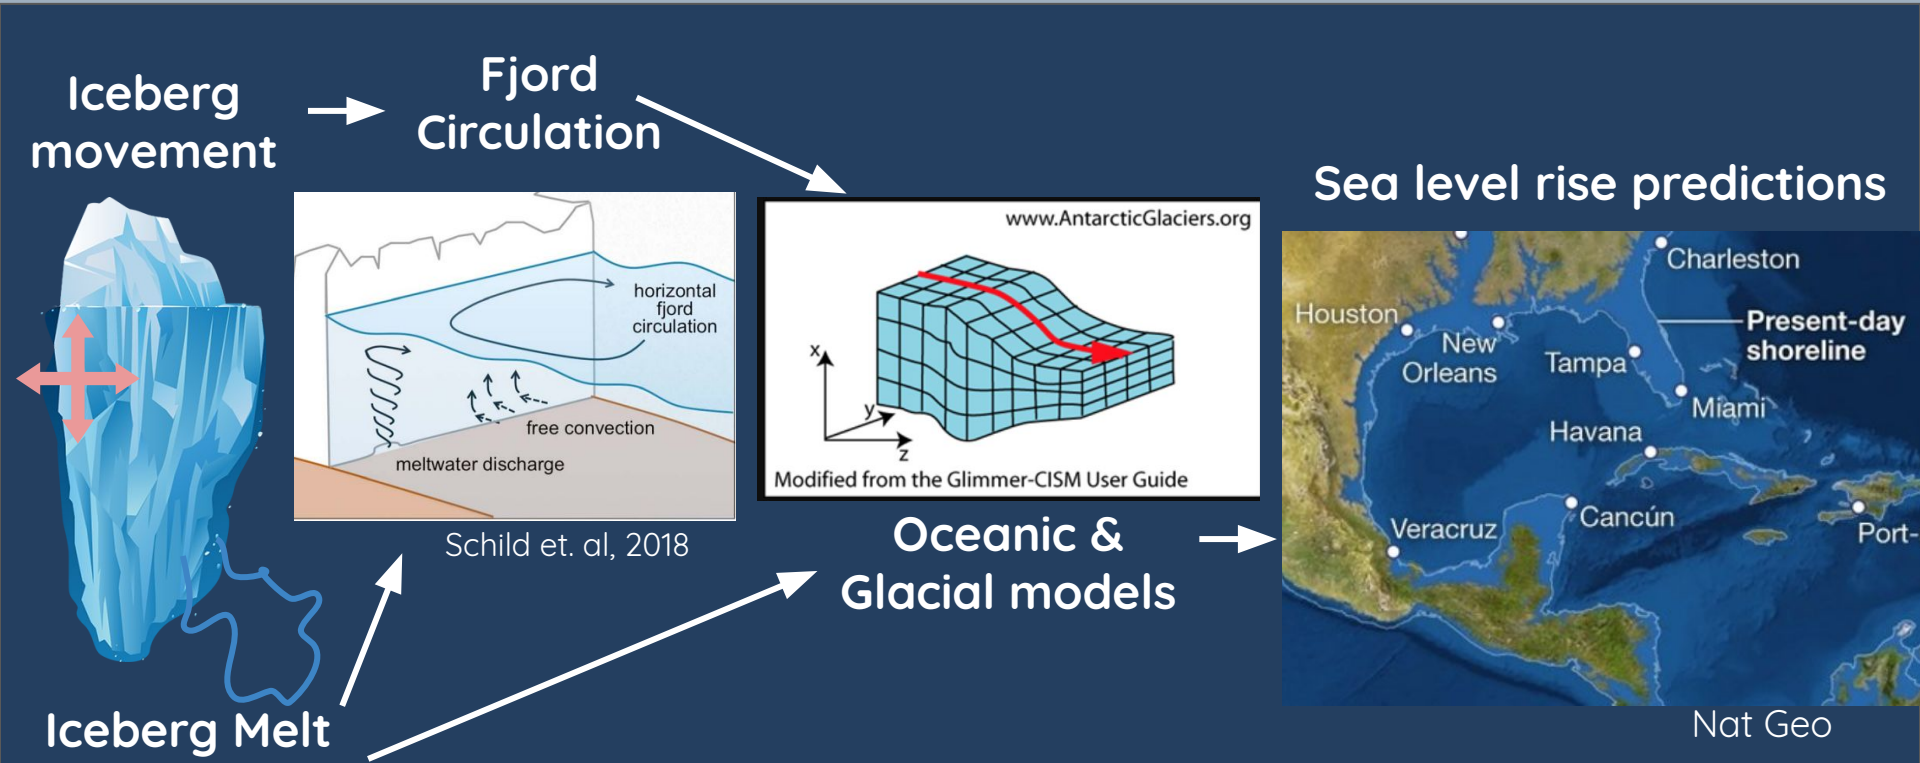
Iceberg movement

Fjord Circulation

horizontal fjord circulation

free convection

meltwater discharge

Schild et. al, 2018

www.AntarcticGlaciers.org

x

y

z

Modified from the Glimmer-CISM User Guide

Oceanic & Glacial models

Sea level rise predictions

Charleston

Houston

New Orleans

Tampa

Present-day shoreline

Miami

Havana

Veracruz

Cancún

Port-

Nat Geo

Iceberg Melt